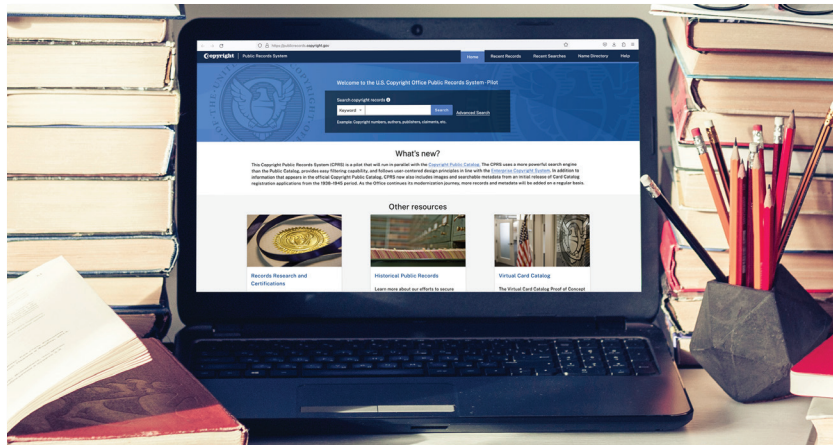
https://publicrecords.copyright.gov

Copyright | Public Records System

Home Recent Records Recent Searches Name Directory Help

Welcome to the U.S. Copyright Office Public Records System - Pilot

Search copyright records

Keyword Search Advanced Search

Example: Copyright numbers, authors, publishers, claimants, etc.

What's new?

This Copyright Public Records System (CPRS) is a pilot that will run in parallel with the Copyright Public Catalog. The CPRS uses a more powerful search engine than the Public Catalog, provides easy filtering capability, and follows user-centered design principles in line with the Enterprise Copyright System. In addition to information that appears in the official Copyright Public Catalog, CPRS now also includes images and searchable metadata from an initial release of Card Catalog registration applications from the 1938-1945 period. As the Office continues its modernization journey, more records and metadata will be added on a regular basis.

Other resources

Records Research and Certifications

Historical Public Records

Learn more about our efforts to secure

Virtual Card Catalog

The Virtual Card Catalog Proof of Concept